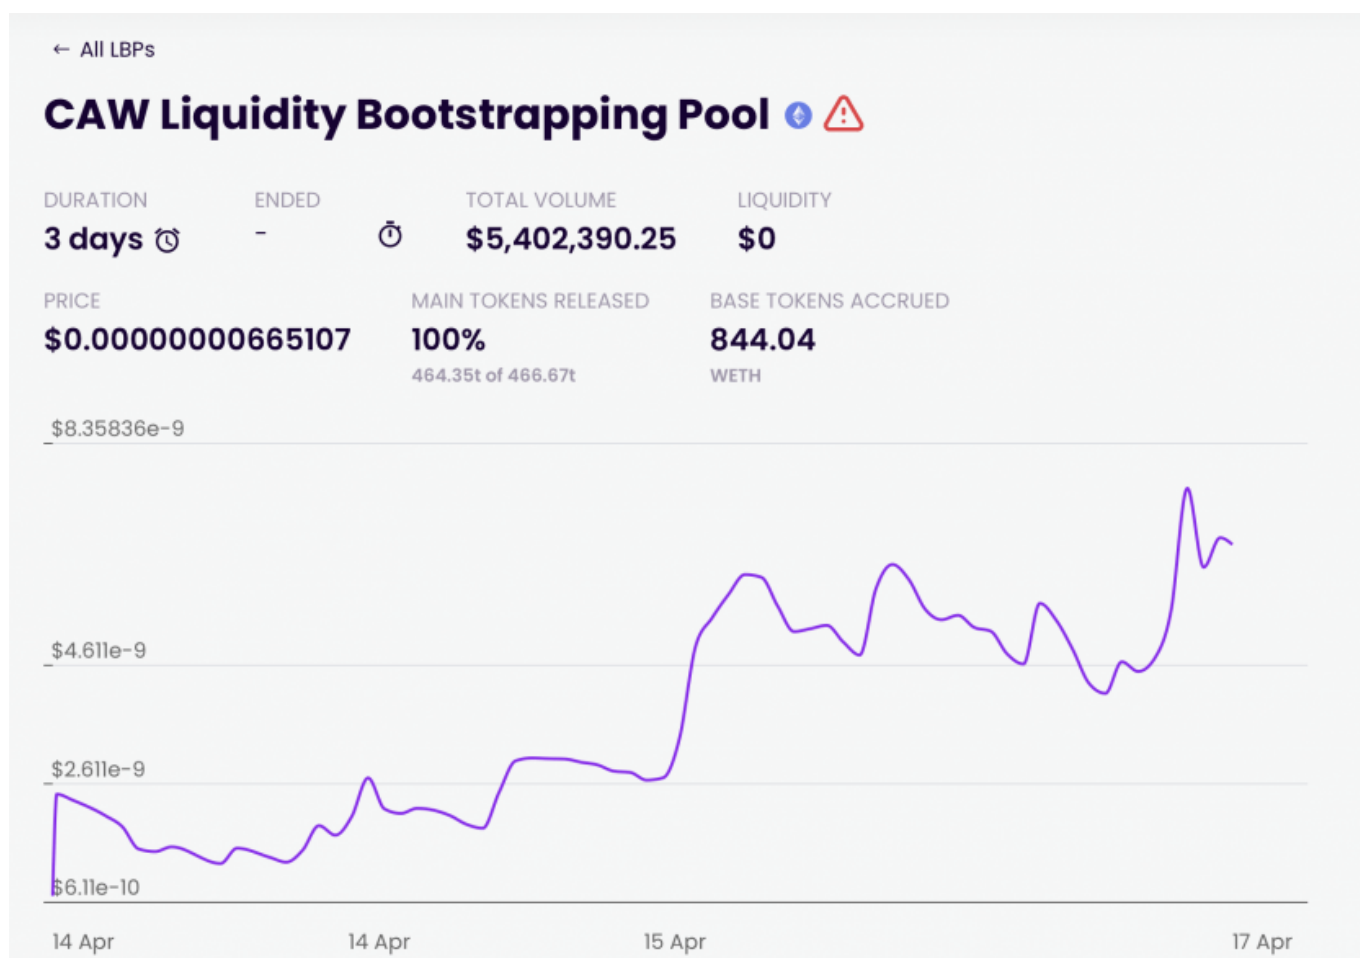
← All LBPs

CAW Liquidity Bootstrapping Pool

DURATION
3 days

ENDED
-

TOTAL VOLUME
$5,402,390.25

LIQUIDITY
$0

PRICE
$0.00000000665107

MAIN TOKENS RELEASED
100%
464.35t of 466.67t

BASE TOKENS ACCRUED
844.04
WETH

$8.35836e-9
$4.611e-9
$2.611e-9
$6.11e-10

14 Apr
14 Apr
15 Apr
17 Apr